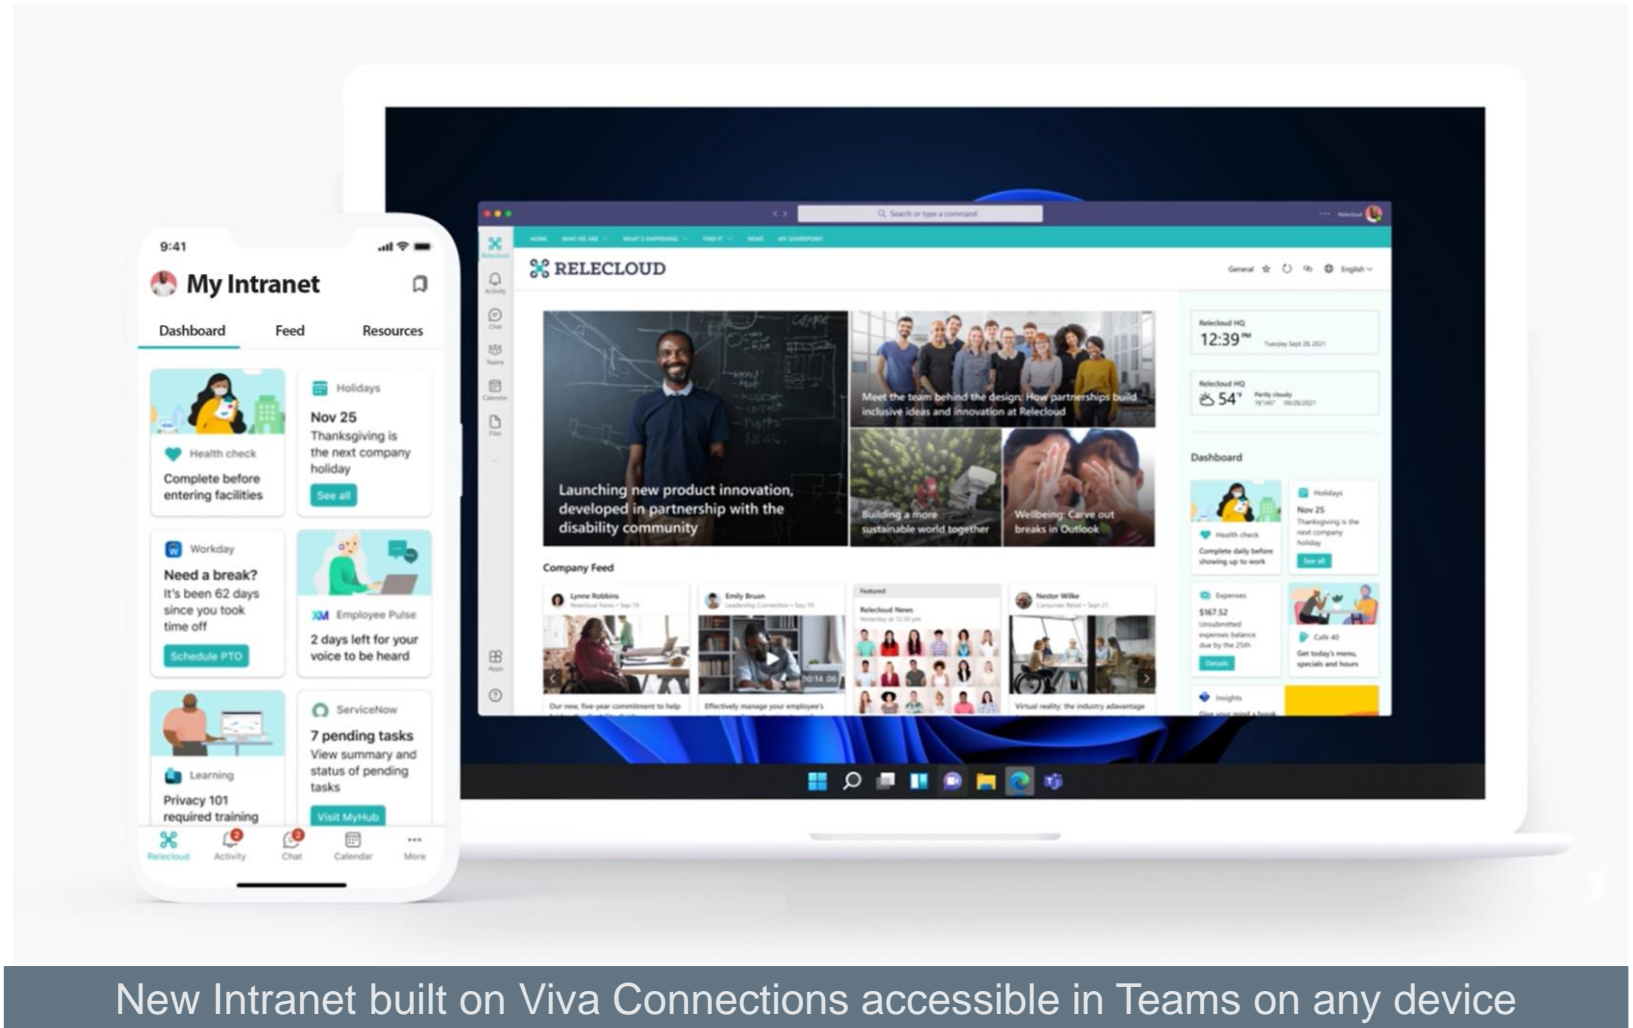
9:41

My Intranet

Dashboard Feed Resources

Health check
Complete before entering facilities

Holidays
Nov 25
Thanksgiving is the next company holiday
See all

Workday
Need a break?
It's been 62 days since you took time off
Schedule PTO

Employee Pulse
2 days left for your voice to be heard

Learning
Privacy 101 required training

ServiceNow
7 pending tasks
View summary and status of pending tasks
Visit MyHub

Relecloud Activity Chat Calendar More

Search or type a command

RELECLOUD

General English

Launching new product innovation, developed in partnership with the disability community

Meet the team behind the design: How partnerships build inclusive ideas and innovation at Relecloud

Building a more sustainable world together

Wellbeing: Carve out breaks in Outlook

Company Feed

Lynne Robbins
Emily Braun
Featured
Relecloud News
Nestor Wilke

Relecloud HQ
12:39 PM

Relecloud HQ
54°

Dashboard

Holidays
Nov 25
Thanksgiving is the next company holiday
See all

Health check
Complete daily before showing up to work

Expenses
$167.52
Unsubmitted expenses balance due by the 25th
Details

Cafe 40
Get today's menu, specials and hours

Insights

New Intranet built on Viva Connections accessible in Teams on any device